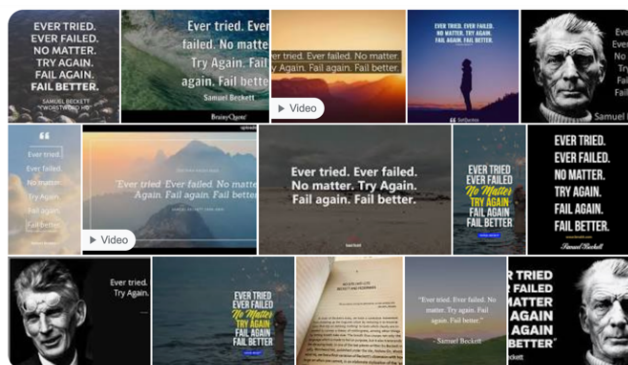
EVER TRIED.
EVER FAILED.
NO MATTER.
TRY AGAIN.
FAIL AGAIN.
FAIL BETTER.
SAMUEL BECKETT
"WORSTWARD HO"

Ever tried. Ever failed. No matter. Try Again. Fail again. Fail better.
Samuel Beckett
BrainyQuote

Ever tried. Ever failed. No matter. Try Again. Fail again. Fail better.
Video

EVER TRIED. EVER FAILED. NO MATTER. TRY AGAIN. FAIL AGAIN. FAIL BETTER.

Samuel

"
Ever tried.
Ever failed.
No matter.
Try Again.
Fail again.
Fail Better.

"Ever tried. Ever failed. No matter. Try Again. Fail again. Fail better."
Video

Ever tried. Ever failed. No matter. Try Again. Fail again. Fail better.

EVER TRIED EVER FAILED No Matter TRY AGAIN FAIL AGAIN FAIL BETTER

EVER TRIED.
EVER FAILED.
NO MATTER.
TRY AGAIN.
FAIL AGAIN.
FAIL BETTER.
Samuel Beckett

Ever tried. Ever failed.
Try Again.

EVER TRIED EVER FAILED No Matter TRY AGAIN FAIL AGAIN FAIL BETTER

"Ever tried. Ever failed. No matter. Try again. Fail again. Fail better."
- Samuel Beckett

"EVER TRIED
EVER FAILED
NO MATTER
TRY
AGAIN
FAIL
AGAIN
FAIL
BETTER"